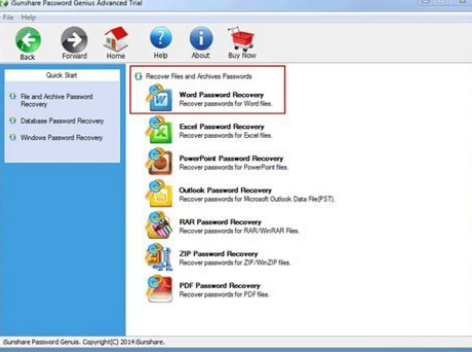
iSunshare Password Genius Advanced Trial

File Help

Back Forward Home Help About Buy Now

Quick Start

File and Archive Password Recovery

Database Password Recovery

Windows Password Recovery

Recover Files and Archives Passwords

Word Password Recovery
Recover passwords for Word files.

Excel Password Recovery
Recover passwords for Excel files.

PowerPoint Password Recovery
Recover passwords for PowerPoint files.

Outlook Password Recovery
Recover passwords for Microsoft Outlook Data File(PST).

RAR Password Recovery
Recover passwords for RAR/WinRAR files.

ZIP Password Recovery
Recover passwords for ZIP/WinZIP files.

PDF Password Recovery
Recover passwords for PDF files.

iSunshare Password Genius. Copyright(C) 2014 iSunshare.